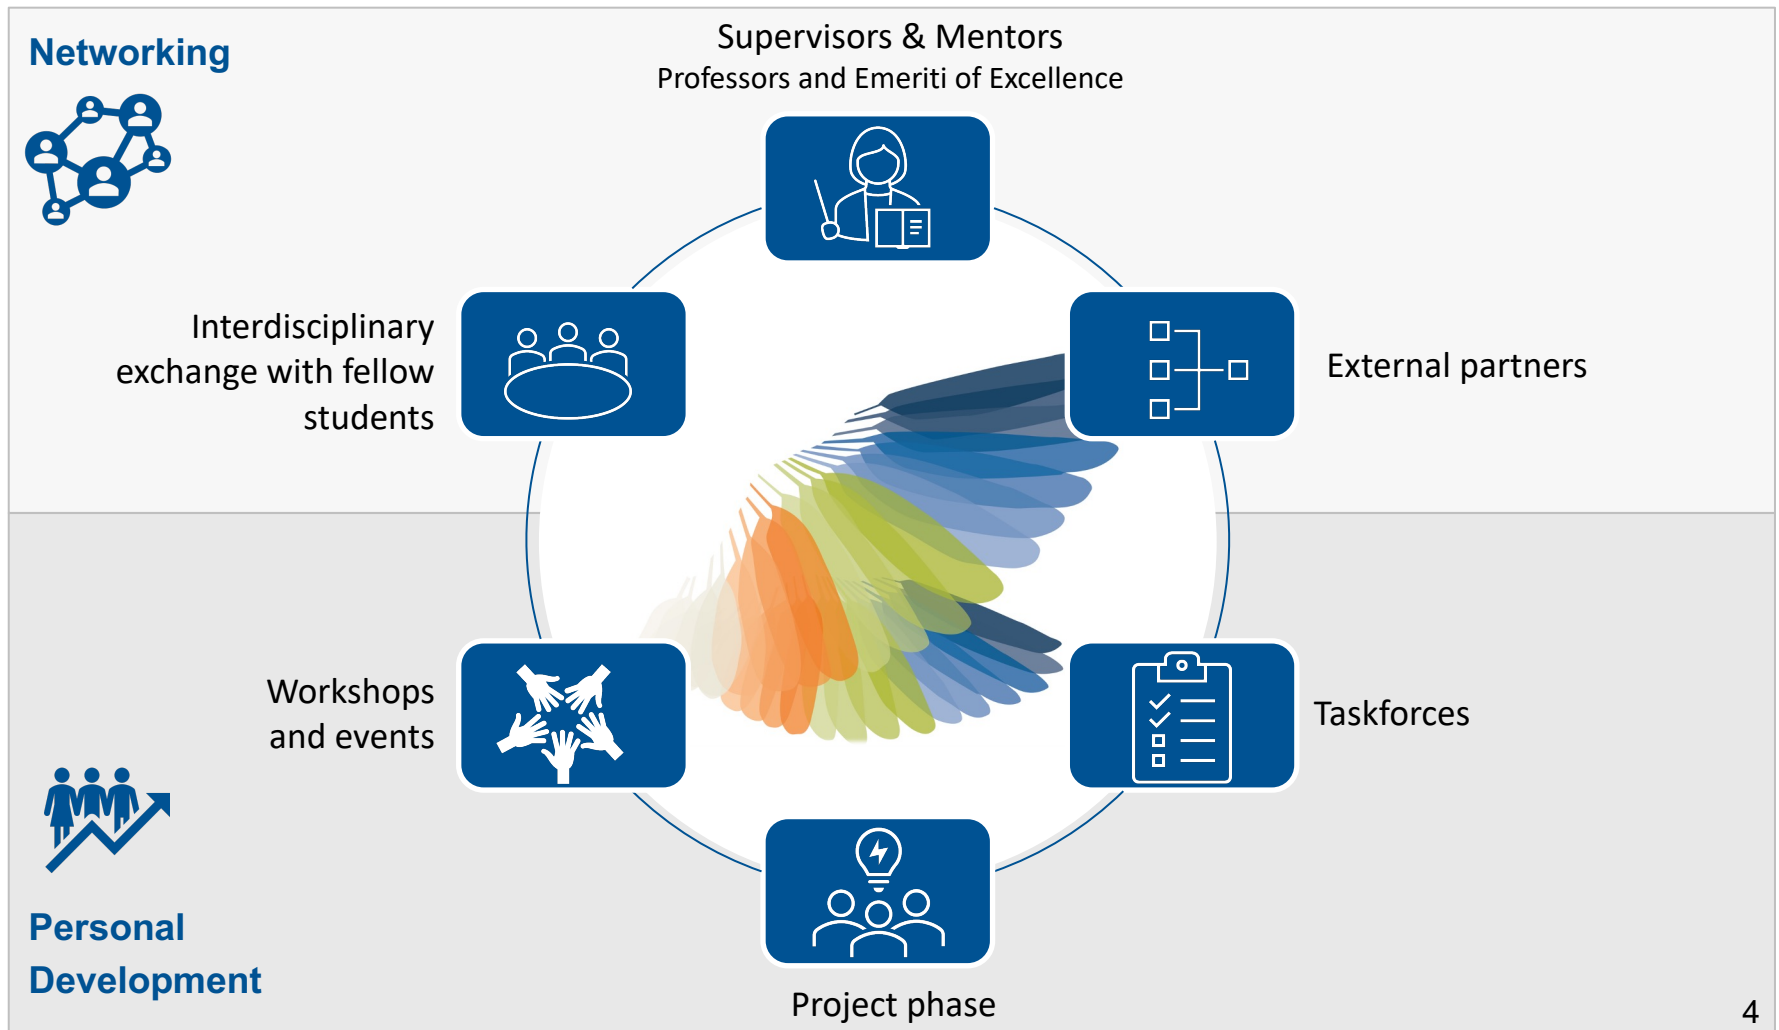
Networking

Supervisors & Mentors
Professors and Emeriti of Excellence

Interdisciplinary exchange with fellow students

External partners

Workshops and events

Taskforces

Personal Development

Project phase

4